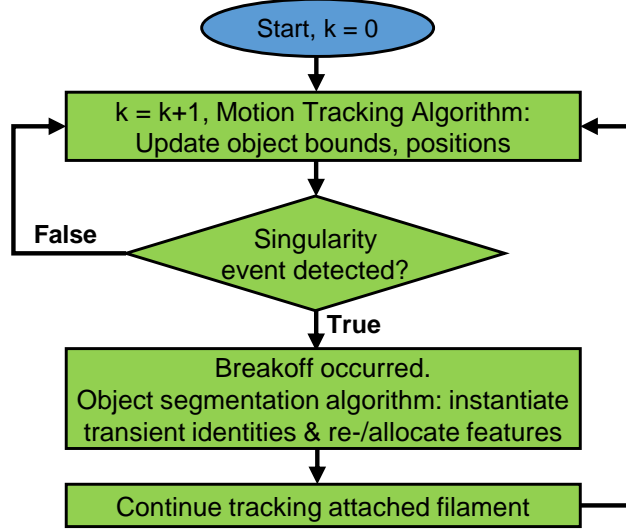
Start, k = 0

k = k+1, Motion Tracking Algorithm: Update object bounds, positions

False

Singularity event detected?

True

Breakoff occurred.
Object segmentation algorithm: instantiate transient identities & re-/allocate features

Continue tracking attached filament